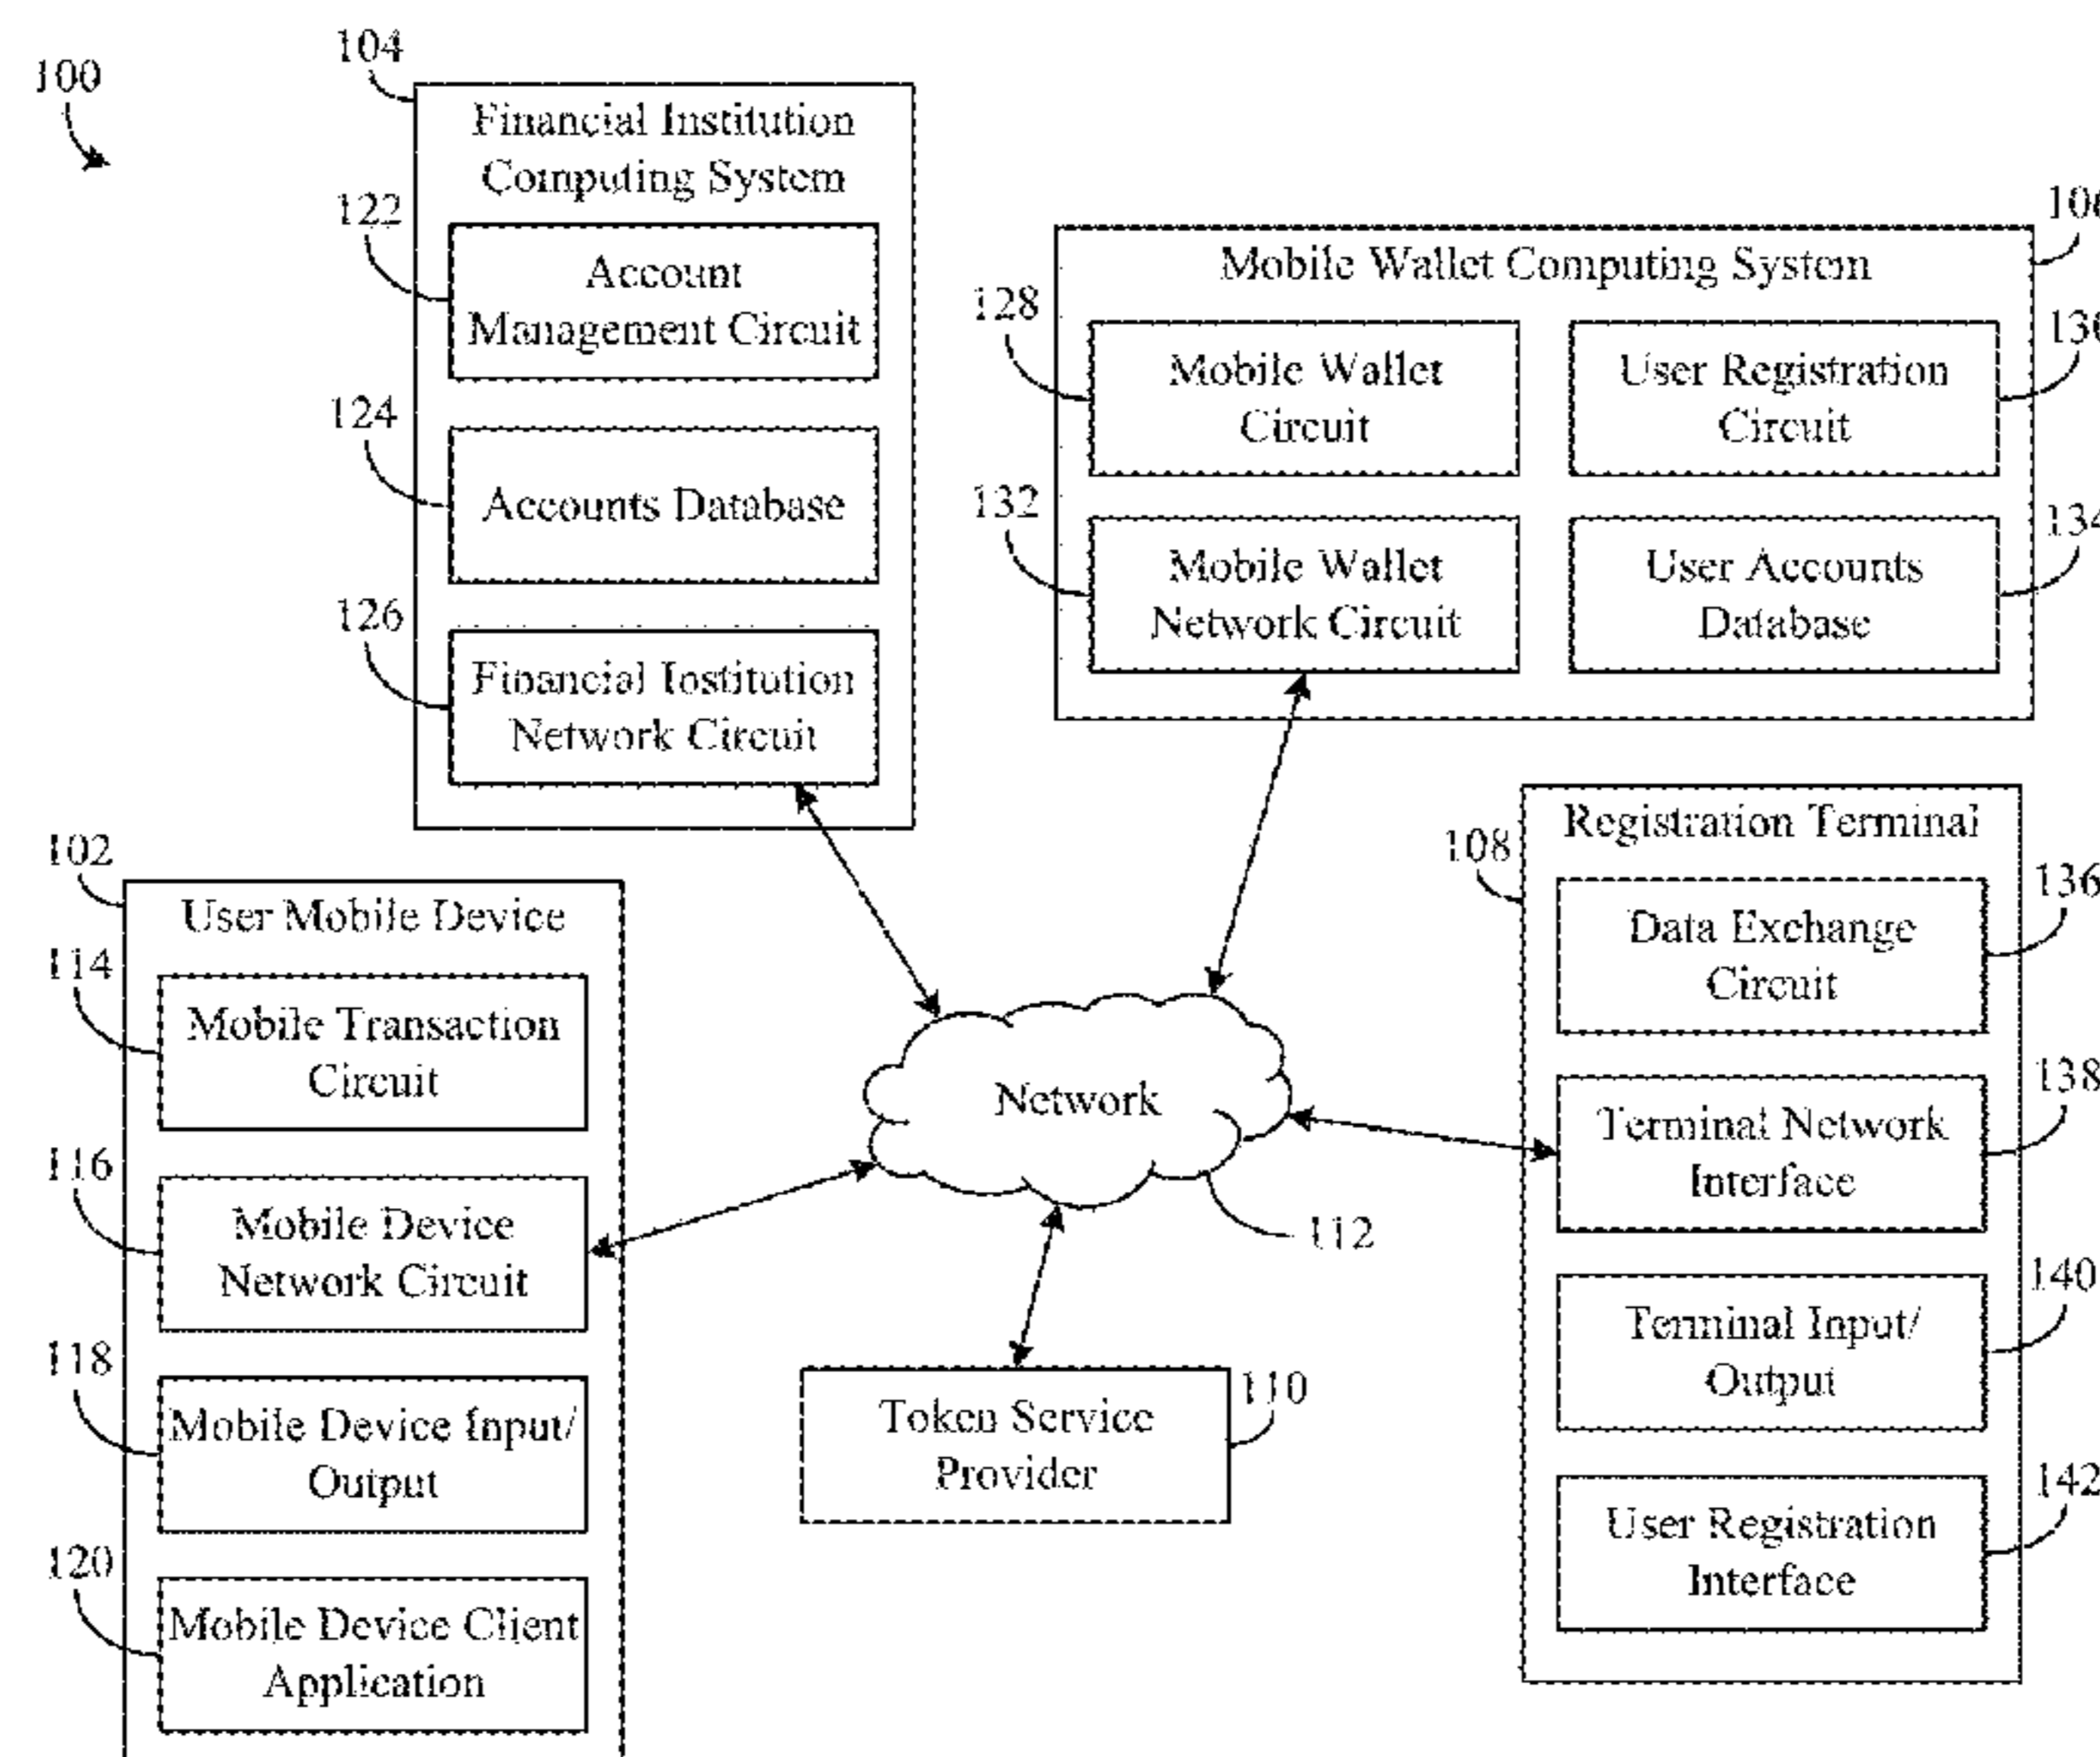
100

104
Financial Institution Computing System
122
Account Management Circuit
124
Accounts Database
126
Financial Institution Network Circuit

106
Mobile Wallet Computing System
128
Mobile Wallet Circuit
130
User Registration Circuit
132
Mobile Wallet Network Circuit
134
User Accounts Database

102
User Mobile Device
114
Mobile Transaction Circuit
116
Mobile Device Network Circuit
118
Mobile Device Input/ Output
120
Mobile Device Client Application

Network
112

Token Service Provider
110

Registration Terminal
108
136
Data Exchange Circuit
138
Terminal Network Interface
140
Terminal Input/ Output
142
User Registration Interface